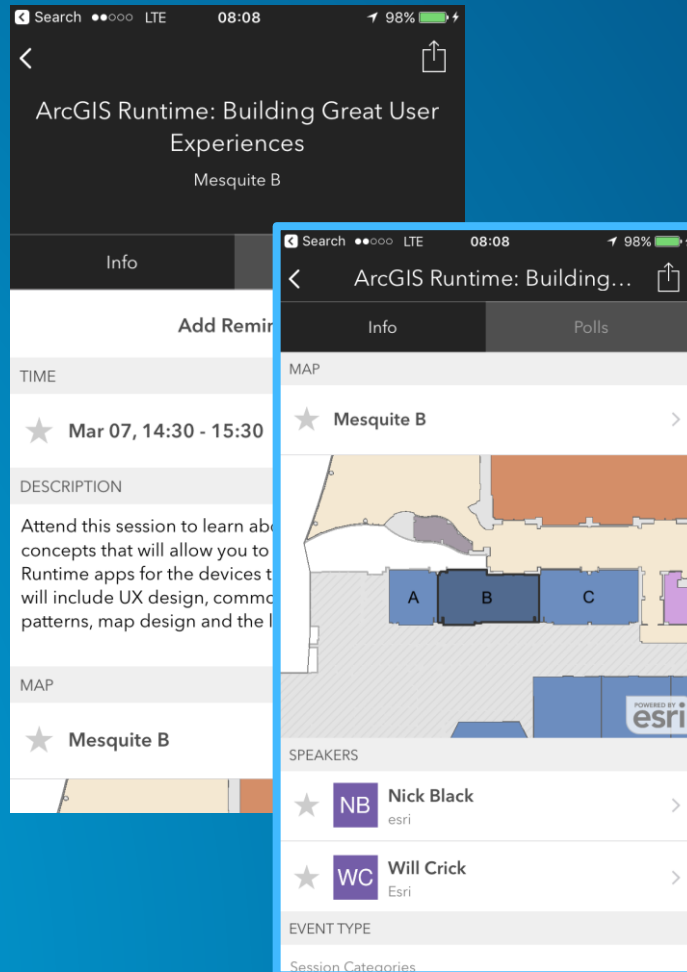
◀ Search ●●○○○ LTE 08:08 98%

ArcGIS Runtime: Building Great User Experiences

Mesquite B

Info

Add Remin

TIME

Mar 07, 14:30 - 15:30

DESCRIPTION

Attend this session to learn abo concepts that will allow you to Runtime apps for the devices t will include UX design, commo patterns, map design and the l

MAP

Mesquite B

◀ Search ●●○○○ LTE 08:08 98%

ArcGIS Runtime: Building…

Info

Polls

MAP

Mesquite B

A

B

C

POWERED BY esri

SPEAKERS

NB

Nick Black

esri

WC

Will Crick

Esri

EVENT TYPE

Session Categories